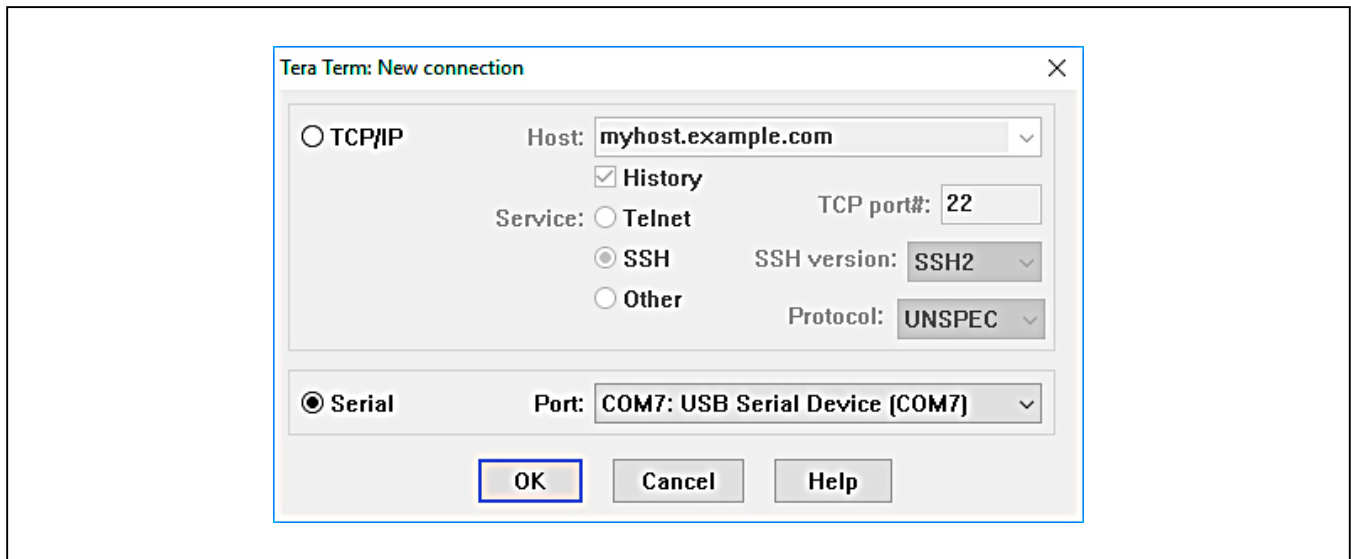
Tera Term: New connection

TCP/IP

Host: myhost.example.com

History

Service: Telnet

SSH

Other

TCP port#: 22

SSH version: SSH2

Protocol: UNSPEC

Serial

Port: COM7: USB Serial Device (COM7)

OK

Cancel

Help